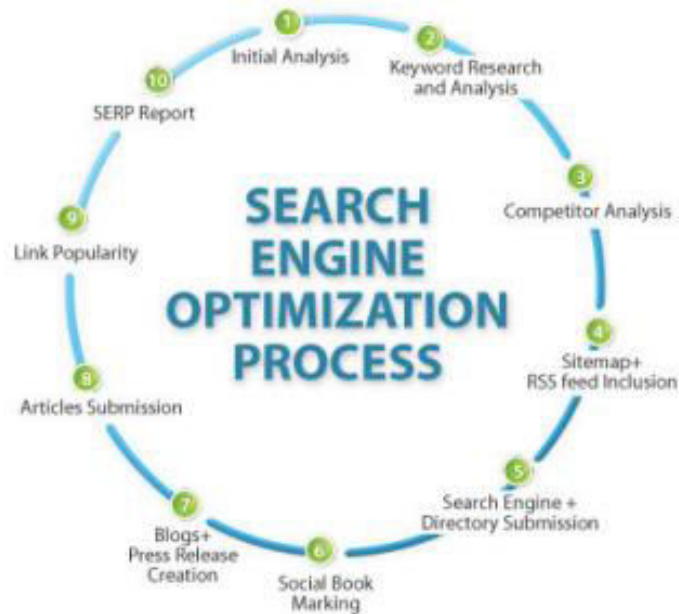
SEARCH ENGINE OPTIMIZATION PROCESS

1
Initial Analysis

2
Keyword Research and Analysis

3
Competitor Analysis

4
Sitemap+ RSS feed Inclusion

5
Search Engine + Directory Submission

6
Social Book Marking

7
Blogs+ Press Release Creation

8
Articles Submission

9
Link Popularity

10
SERP Report